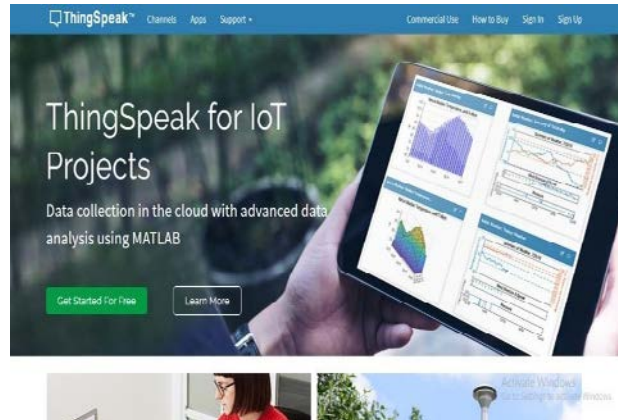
ThingSpeak™ Channels Apps Support ▾ Commercial Use How to Buy Sign In Sign Up

ThingSpeak for IoT Projects

Data collection in the cloud with advanced data analysis using MATLAB

Get Started For Free Learn More

Activate Windows
Go to Settings to activate Windows.